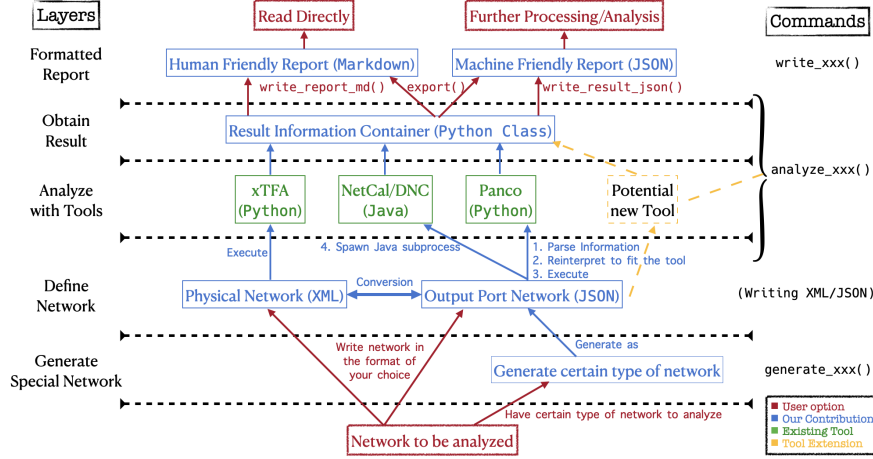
Layers

Read Directly

Further Processing/Analysis

Commands

Formatted Report

Human Friendly Report (Markdown)

Machine Friendly Report (JSON)

write_xxx()

write_report_md()

export()

write_result_json()

Obtain Result

Result Information Container (Python Class)

Analyze with Tools

xTFA (Python)

NetCal/DNC (Java)

Panco (Python)

Potential new Tool

analyze_xxx()

Execute

4. Spawn Java subprocess

1. Parse Information
2. Reinterpret to fit the tool
3. Execute

Define Network

Conversion

Physical Network (XML)

Output Port Network (JSON)

(Writing XML/JSON)

Generate Special Network

Write network in the format of your choice

Generate as

Generate certain type of network

generate_xxx()

Have certain type of network to analyze

Network to be analyzed

User option
Our Contribution
Existing Tool
Tool Extension